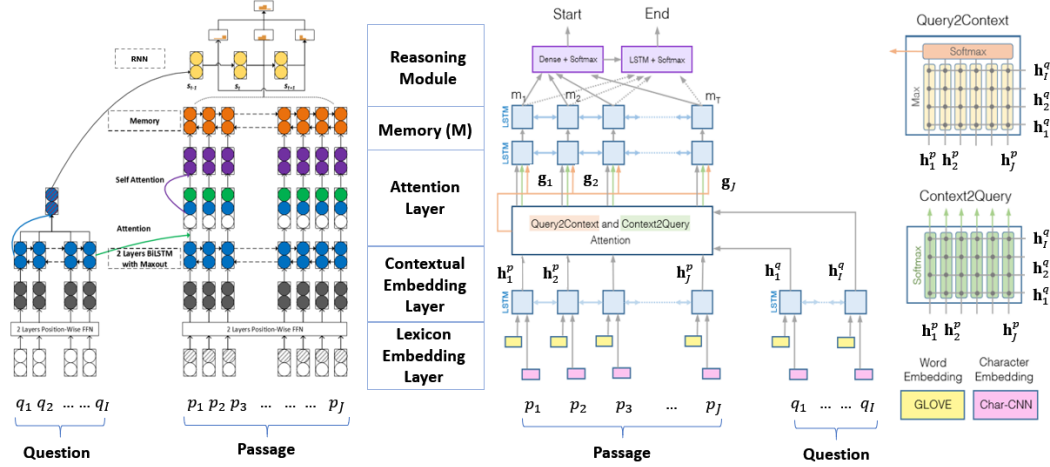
RNN

$s_{t-1}$ $s_t$ $s_{t+1}$

Memory

Self Attention

Attention

2 Layers BiLSTM with Maxout

2 Layers Position-Wise FFN

2 Layers Position-Wise FFN

$q_1$ $q_2$ ... ... $q_I$

Question

$p_1$ $p_2$ $p_3$ ... ... ... $p_J$

Passage

Reasoning Module

Memory (M)

Attention Layer

Contextual Embedding Layer

Lexicon Embedding Layer

Start

End

Dense + Softmax

LSTM + Softmax

$m_1$ $m_2$ $m_T$

LSTM

LSTM

$\mathbf{g}_1$ $\mathbf{g}_2$ $\mathbf{g}_J$

Query2Context and Context2Query Attention

$\mathbf{h}_1^p$ $\mathbf{h}_2^p$ $\mathbf{h}_J^p$

$\mathbf{h}_1^q$ $\mathbf{h}_I^q$

LSTM

LSTM

$p_1$ $p_2$ $p_3$ ... $p_J$

Passage

$q_1$ ... ... $q_I$

Question

Query2Context

Softmax

Max

$\mathbf{h}_I^q$ $\mathbf{h}_2^q$ $\mathbf{h}_1^q$

$\mathbf{h}_1^p$ $\mathbf{h}_2^p$ $\mathbf{h}_J^p$

Context2Query

Softmax

$\mathbf{h}_I^q$ $\mathbf{h}_2^q$ $\mathbf{h}_1^q$

$\mathbf{h}_1^p$ $\mathbf{h}_2^p$ $\mathbf{h}_J^p$

Word Embedding

Character Embedding

GLOVE

Char-CNN